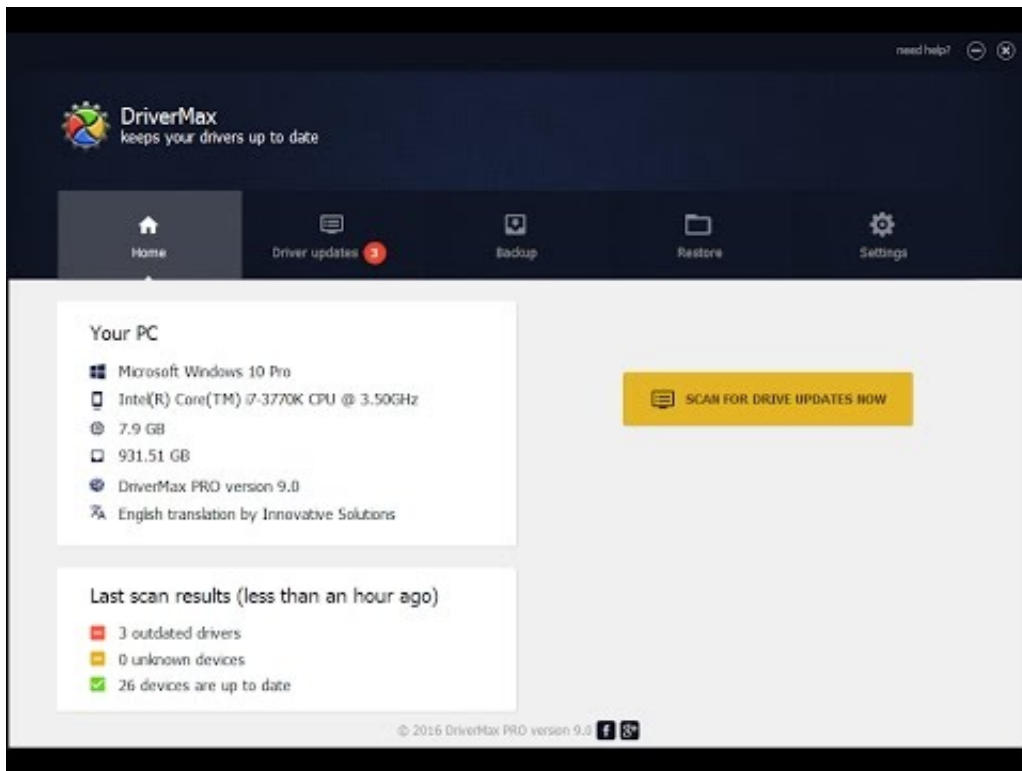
need help?

DriverMax
keeps your drivers up to date

Home
Driver updates 3
Backup
Restore
Settings

Your PC
Microsoft Windows 10 Pro
Intel(R) Core(TM) i7-3770K CPU @ 3.50GHz
7.9 GB
931.51 GB
DriverMax PRO version 9.0
English translation by Innovative Solutions

SCAN FOR DRIVE UPDATES NOW

Last scan results (less than an hour ago)
3 outdated drivers
0 unknown devices
26 devices are up to date

© 2016 DriverMax PRO version 9.0